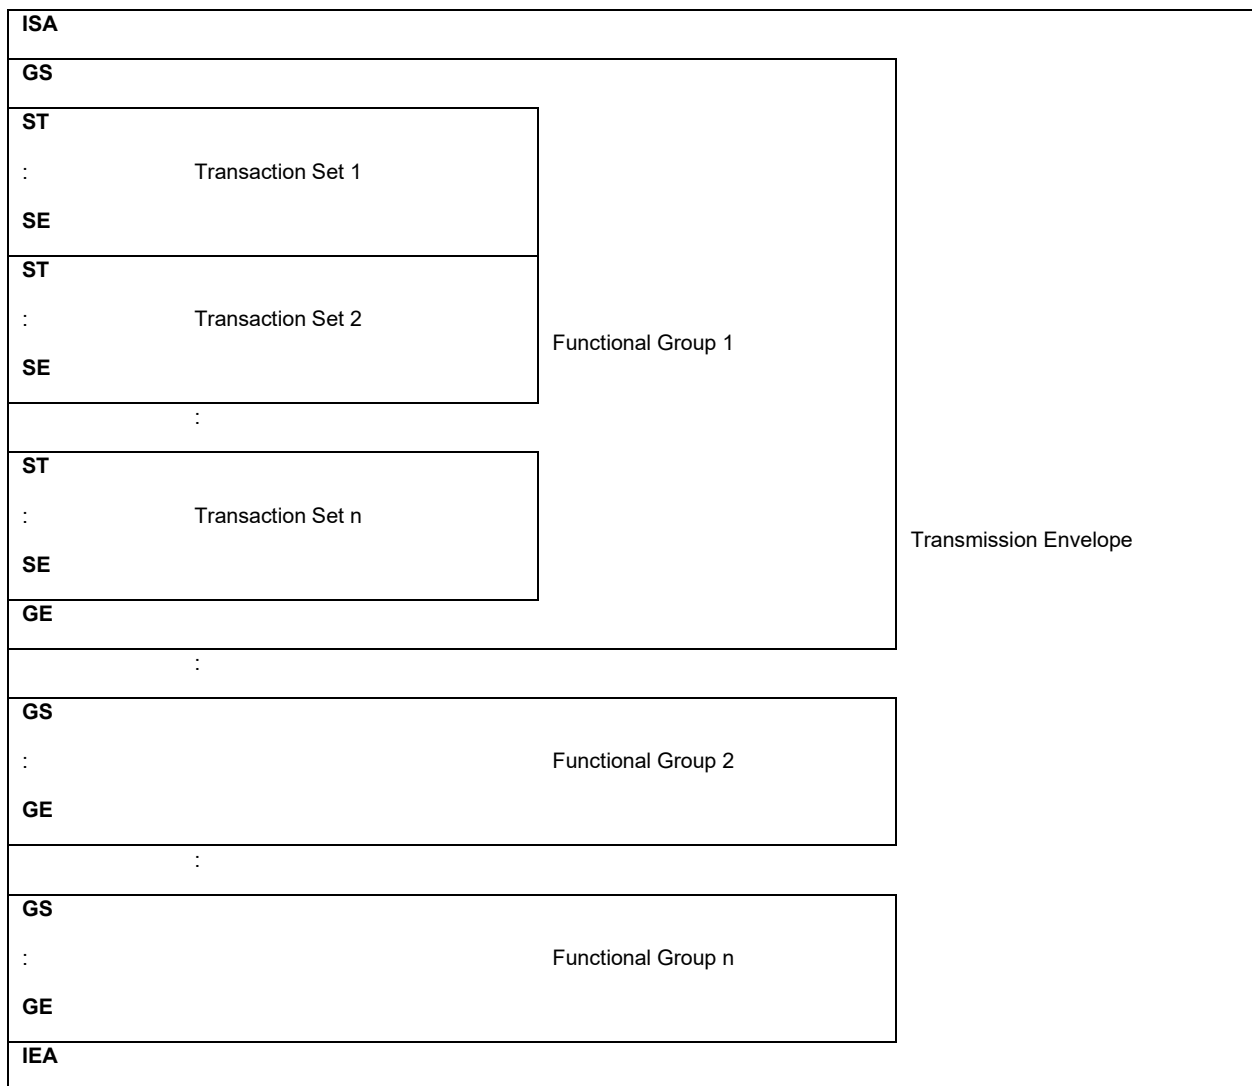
ISA

GS

ST

: Transaction Set 1

SE

ST

: Transaction Set 2

SE

:

ST

: Transaction Set n

SE

GE

Functional Group 1

Transmission Envelope

:

GS

: Functional Group 2

GE

:

GS

: Functional Group n

GE

IEA